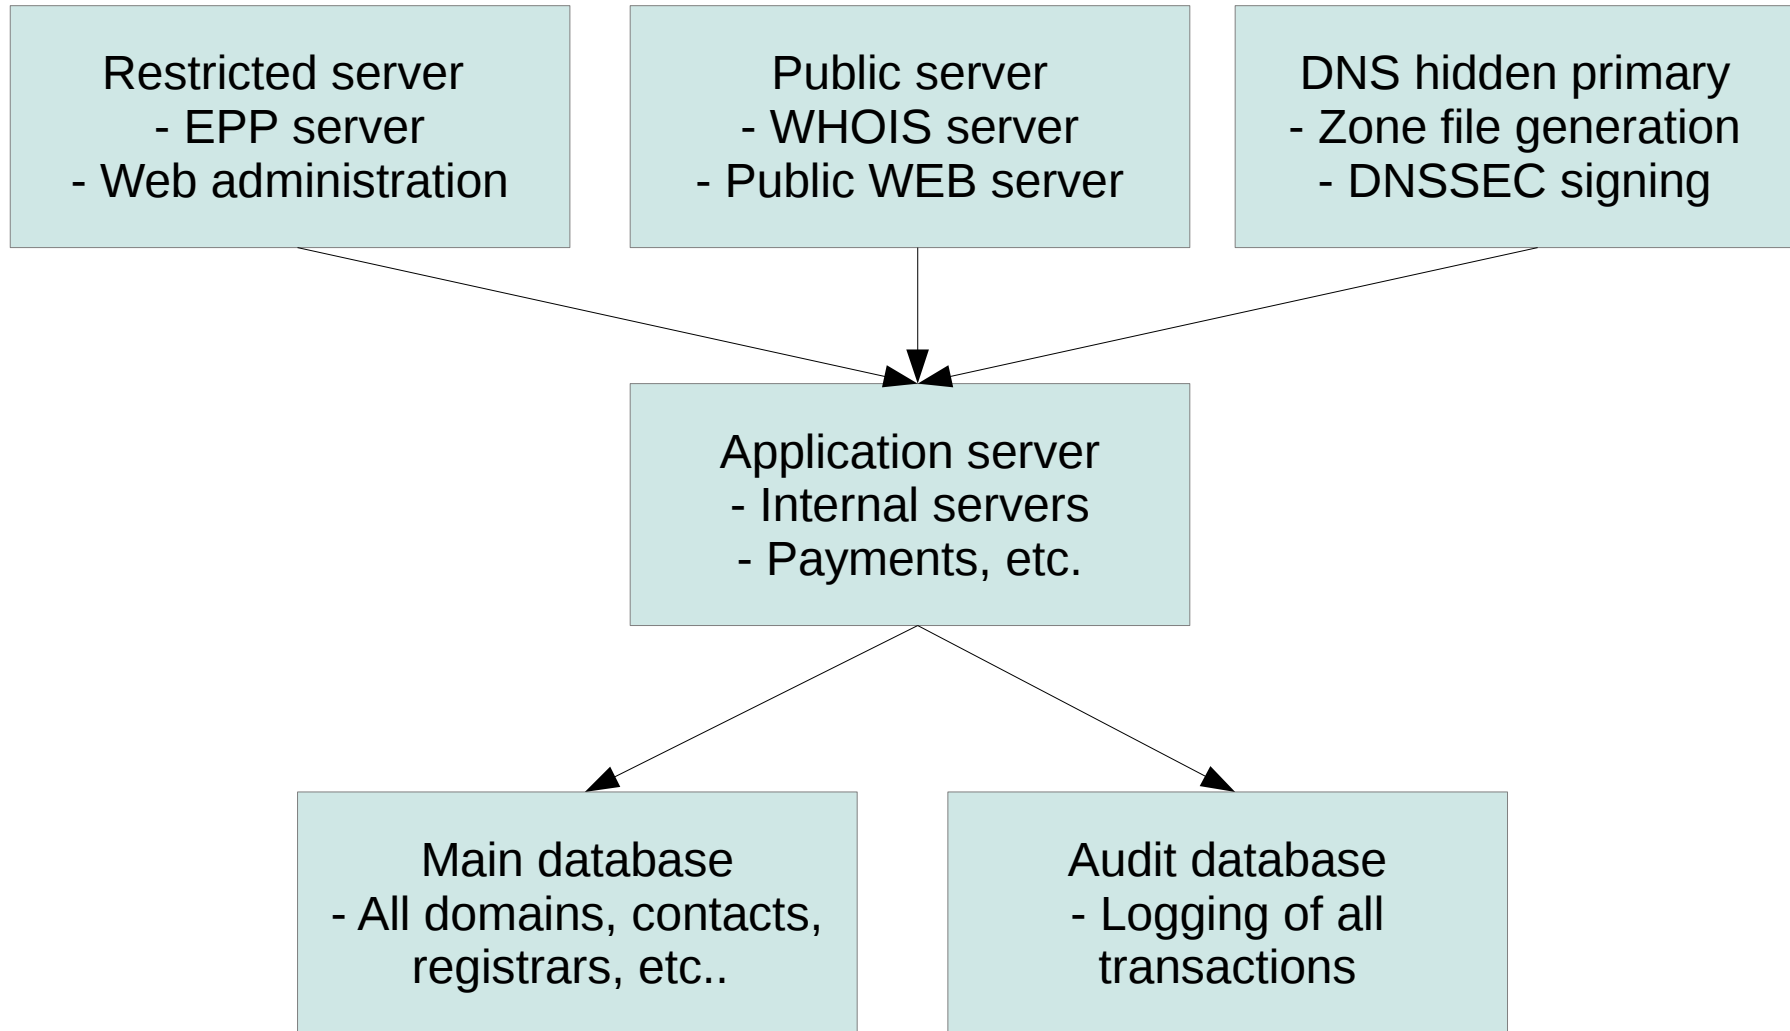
Restricted server
- EPP server
- Web administration

Public server
- WHOIS server
- Public WEB server

DNS hidden primary
- Zone file generation
- DNSSEC signing

Application server
- Internal servers
- Payments, etc.

Main database
- All domains, contacts, registrars, etc..

Audit database
- Logging of all transactions